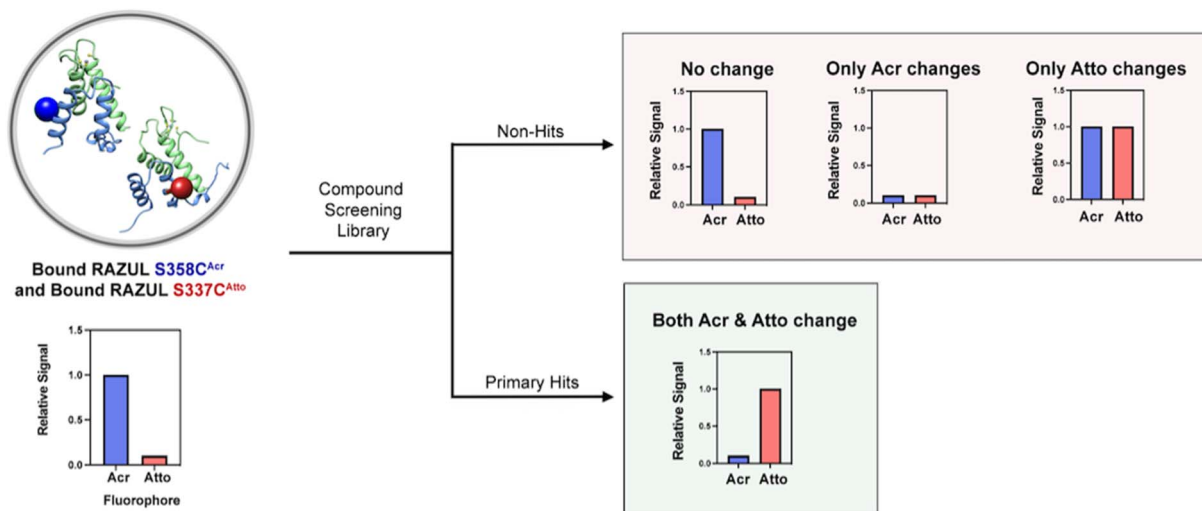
Bound RAZUL S358C$^{Acr}$ and Bound RAZUL S337C$^{Atto}$

Relative Signal
1.5
1.0
0.5
0.0
Acr Atto
Fluorophore

Compound Screening Library

Non-Hits

Primary Hits

No change
Relative Signal
1.5
1.0
0.5
0.0
Acr Atto

Only Acr changes
Relative Signal
1.5
1.0
0.5
0.0
Acr Atto

Only Atto changes
Relative Signal
1.5
1.0
0.5
0.0
Acr Atto

Both Acr & Atto change
Relative Signal
1.5
1.0
0.5
0.0
Acr Atto